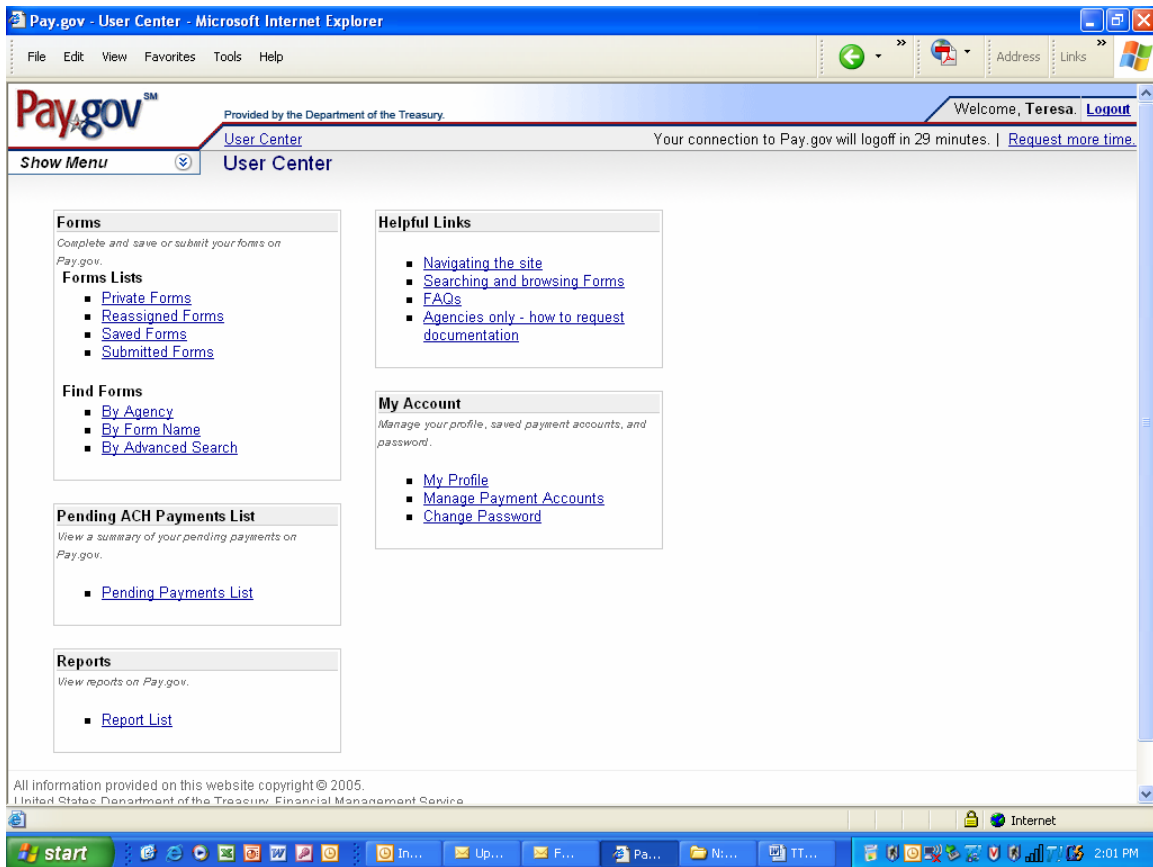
Pay.gov - User Center - Microsoft Internet Explorer

File Edit View Favorites Tools Help

Address Links

Pay.gov SM

Provided by the Department of the Treasury.

Welcome, Teresa. Logout

User Center

Your connection to Pay.gov will logoff in 29 minutes. | Request more time.

Show Menu

User Center

Forms
Complete and save or submit your forms on Pay.gov.

Forms Lists
- Private Forms
- Reassigned Forms
- Saved Forms
- Submitted Forms

Find Forms
- By Agency
- By Form Name
- By Advanced Search

Pending ACH Payments List
View a summary of your pending payments on Pay.gov.

- Pending Payments List

Reports
View reports on Pay.gov.

- Report List

Helpful Links

- Navigating the site
- Searching and browsing Forms
- FAQs
- Agencies only - how to request documentation

My Account
Manage your profile, saved payment accounts, and password.

- My Profile
- Manage Payment Accounts
- Change Password

All information provided on this website copyright © 2005.
United States Department of the Treasury, Financial Management Service

Internet

start

In... Up... F... Pa... N:... TT...

2:01 PM